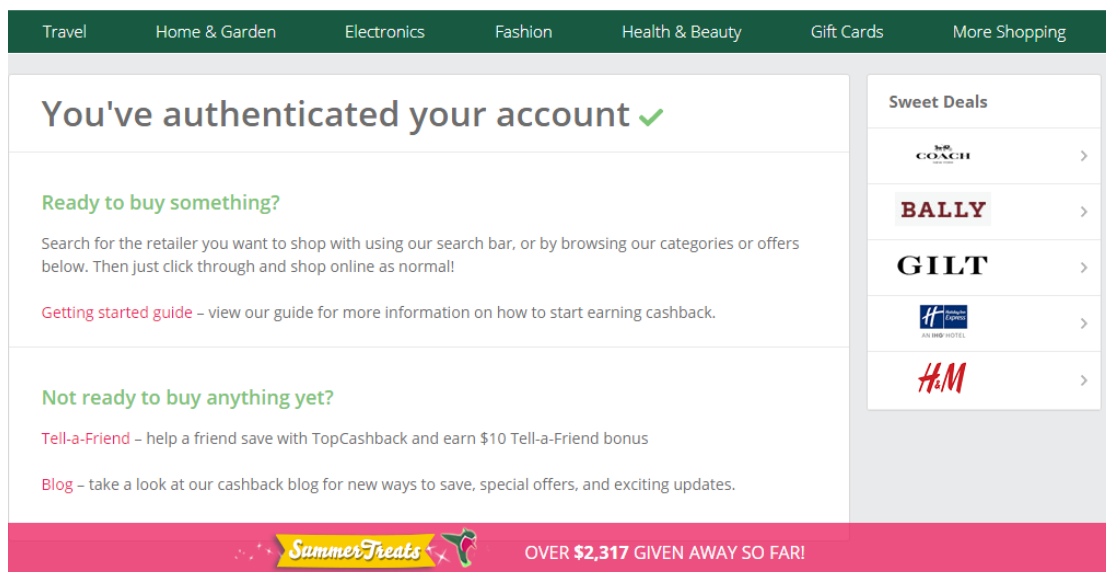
Travel Home & Garden Electronics Fashion Health & Beauty Gift Cards More Shopping

You've authenticated your account ✓

Ready to buy something?

Search for the retailer you want to shop with using our search bar, or by browsing our categories or offers below. Then just click through and shop online as normal!

Getting started guide – view our guide for more information on how to start earning cashback.

Not ready to buy anything yet?

Tell-a-Friend – help a friend save with TopCashback and earn $10 Tell-a-Friend bonus

Blog – take a look at our cashback blog for new ways to save, special offers, and exciting updates.

Sweet Deals

COACH
NEW YORK

BALLY

GILT

H
Holiday Inn Express
AN IHG HOTEL

H&M

Summer Treats

OVER $2,317 GIVEN AWAY SO FAR!